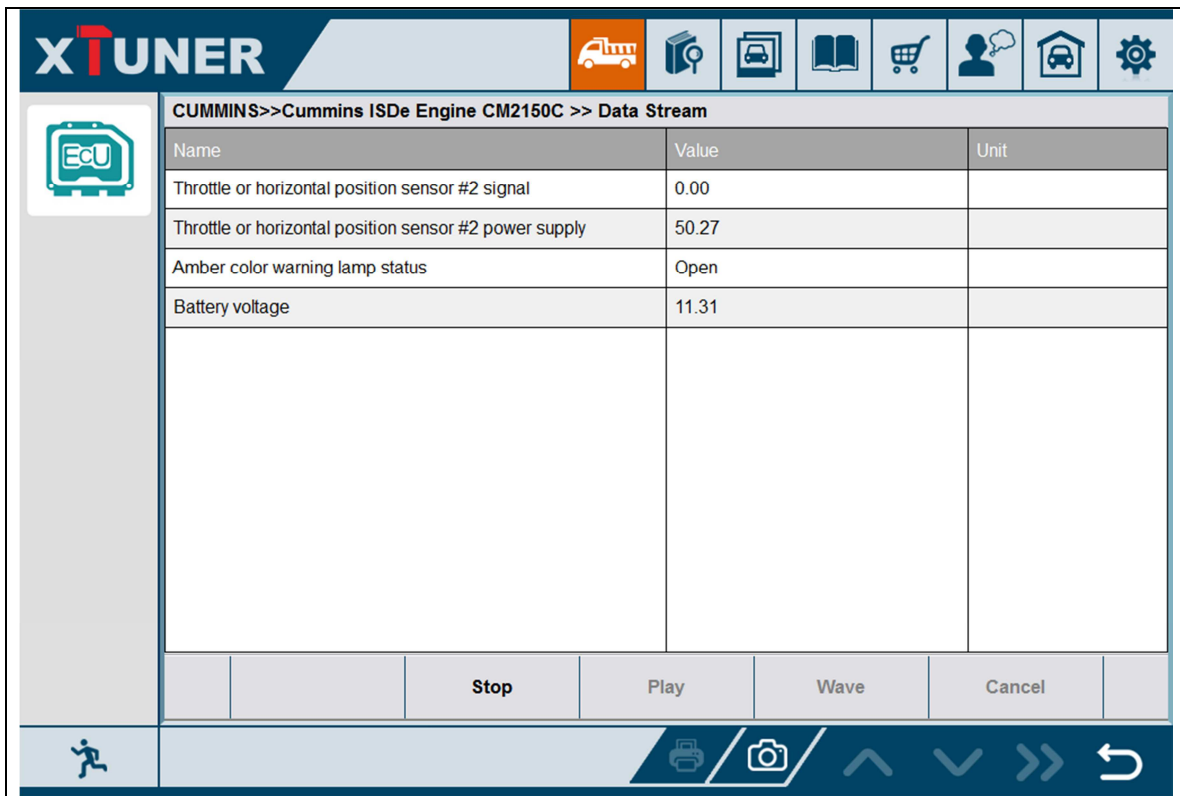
XTUNER

ECU

CUMMINS>>Cummins ISDe Engine CM2150C >> Data Stream

| Name | Value | Unit |
|---|---|---|
| Throttle or horizontal position sensor #2 signal | 0.00 | |
| Throttle or horizontal position sensor #2 power supply | 50.27 | |
| Amber color warning lamp status | Open | |
| Battery voltage | 11.31 | |

Stop Play Wave Cancel